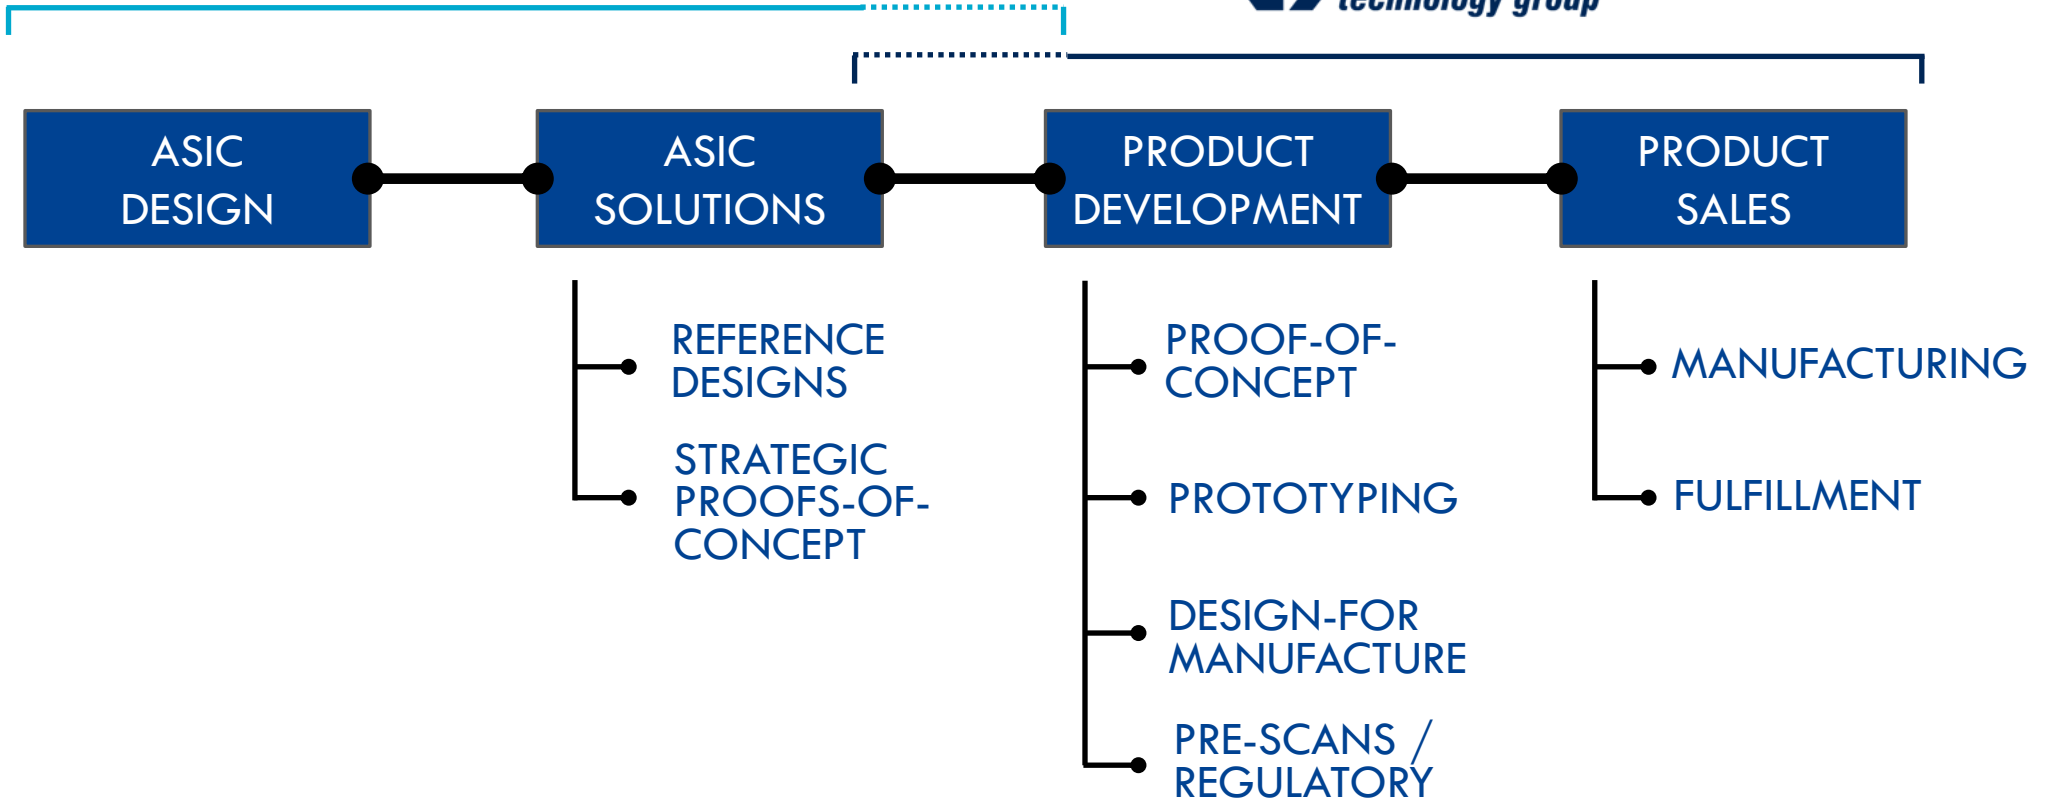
technology group

ASIC DESIGN

ASIC SOLUTIONS

PRODUCT DEVELOPMENT

PRODUCT SALES

REFERENCE DESIGNS

STRATEGIC PROOFS-OF-CONCEPT

PROOF-OF-CONCEPT

PROTOTYPING

DESIGN-FOR MANUFACTURE

PRE-SCANS / REGULATORY

MANUFACTURING

FULFILLMENT